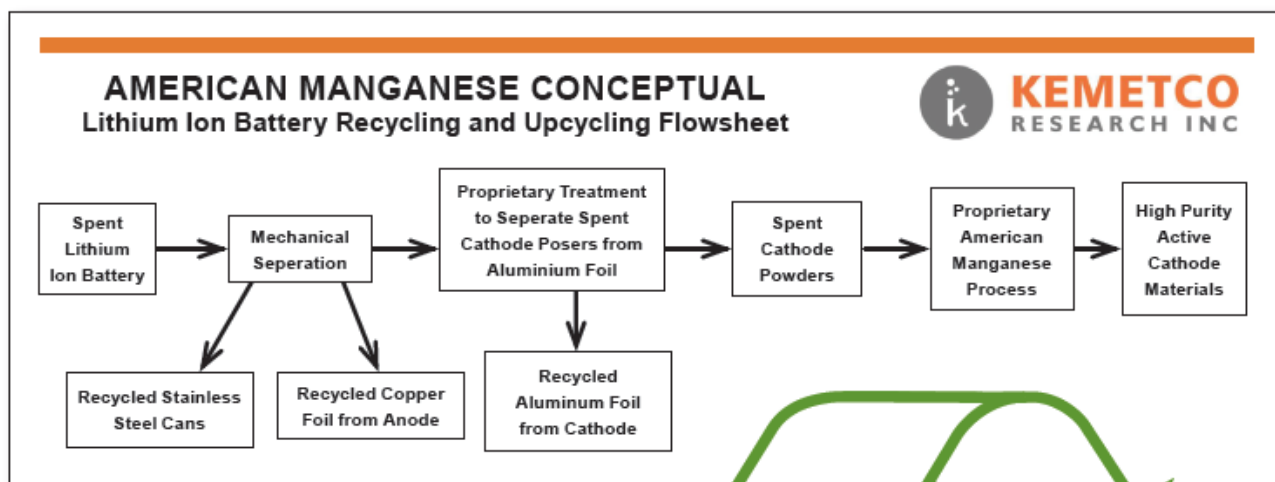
AMERICAN MANGANESE CONCEPTUAL
Lithium Ion Battery Recycling and Upcycling Flowsheet

KEMETCO
RESEARCH INC

Spent Lithium Ion Battery

Mechanical Seperation

Proprietary Treatment to Seperate Spent Cathode Posers from Aluminium Foil

Spent Cathode Powders

Proprietary American Manganese Process

High Purity Active Cathode Materials

Recycled Stainless Steel Cans

Recycled Copper Foil from Anode

Recycled Aluminum Foil from Cathode